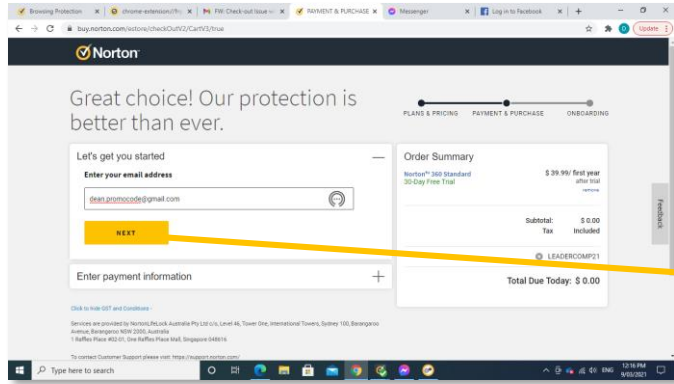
Browsing Protection | chrome-extension://h | FW: Check-out Issue wi | PAYMENT & PURCHASE | Messenger | Log in to Facebook | +

buy.norton.com/estore/checkOutV2/CartV3/true

Update

Norton

Great choice! Our protection is better than ever.

PLANS & PRICING   PAYMENT & PURCHASE   ONBOARDING

Let's get you started

Enter your email address

dean.promocode@gmail.com

NEXT

Enter payment information

Order Summary

Norton™ 360 Standard
30-Day Free Trial

$ 39.99/ first year
after trial
remove

Subtotal: $ 0.00
Tax Included

LEADERCOMP21

Total Due Today: $ 0.00

Feedback

Click to hide GST and Conditions -

Services are provided by NortonLifeLock Australia Pty Ltd c/o, Level 46, Tower One, International Towers, Sydney 100, Barangaroo Avenue, Barangaroo NSW 2000, Australia
1 Raffles Place #02-01, One Raffles Place Mall, Singapore 048616

To contact Customer Support please visit: https://support.norton.com/

Type here to search

ENG 12:16 PM 9/03/2021